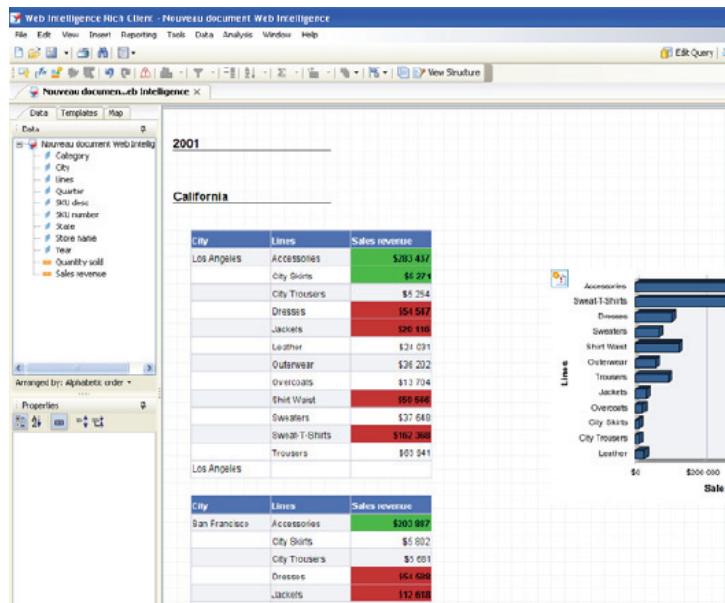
Web Intelligence Rich Client - Nouveau document Web Intelligence

File Edit View Insert Reporting Tools Data Analysis Window Help

Edit Query

View Structure

Nouveau documen...eb Intelligence ×

Data Templates Map

Data

Nouveau document Web Intellig
Category
City
Lines
Quarter
SKU desc
SKU number
State
Store name
Year
Quantity sold
Sales revenue

Arranged by: Alphabetic order

Properties

2001

California

| City | Lines | Sales revenue |
|---|---|---|
| Los Angeles | Accessories | $283 437 |
| | City Skirts | $6 271 |
| | City Trousers | $5 254 |
| | Dresses | $54 567 |
| | Jackets | $20 116 |
| | Leather | $34 031 |
| | Outerwear | $36 202 |
| | Overcoats | $13 704 |
| | Shirt Waist | $60 566 |
| | Sweaters | $37 640 |
| | Sweat-T-Shirts | $162 360 |
| | Trousers | $63 341 |
| Los Angeles | | |

| City | Lines | Sales revenue |
|---|---|---|
| San Francisco | Accessories | $200 887 |
| | City Skirts | $5 882 |
| | City Trousers | $5 681 |
| | Dresses | $51 620 |
| | Jackets | $12 618 |

Accessories
Sweat-T-Shirts
Dresses
Sweaters
Shirt Waist
Outerwear
Trousers
Jackets
Overcoats
City Skirts
City Trousers
Leather

Lines

$0 $200 000

Sale